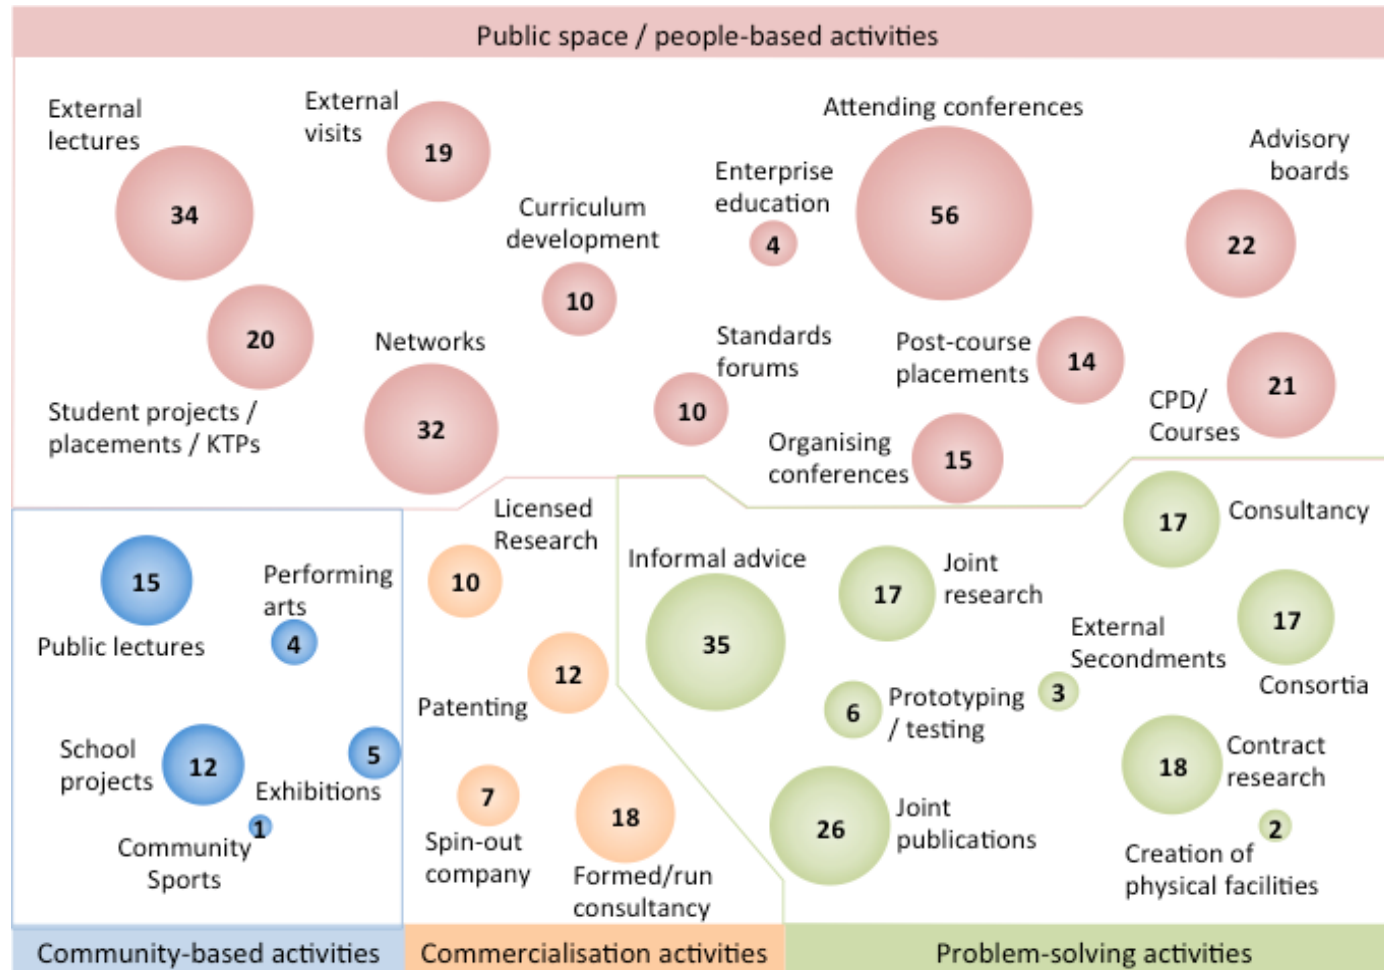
Public space / people-based activities

External lectures
34
External visits
19
Curriculum development
10
Enterprise education
4
Attending conferences
56
Advisory boards
22
20
Student projects / placements / KTPs
Networks
32
Standards forums
10
Post-course placements
14
CPD/ Courses
21
Organising conferences
15

15
Public lectures
Performing arts
4
School projects
12
5
Exhibitions
1
Community Sports

Licensed Research
10
12
Patenting
7
Spin-out company
18
Formed/run consultancy

Informal advice
35
17
Joint research
17
Consultancy
External Secondments
17
Consortia
6
Prototyping / testing
3
26
Joint publications
18
Contract research
2
Creation of physical facilities

Community-based activities
Commercialisation activities
Problem-solving activities